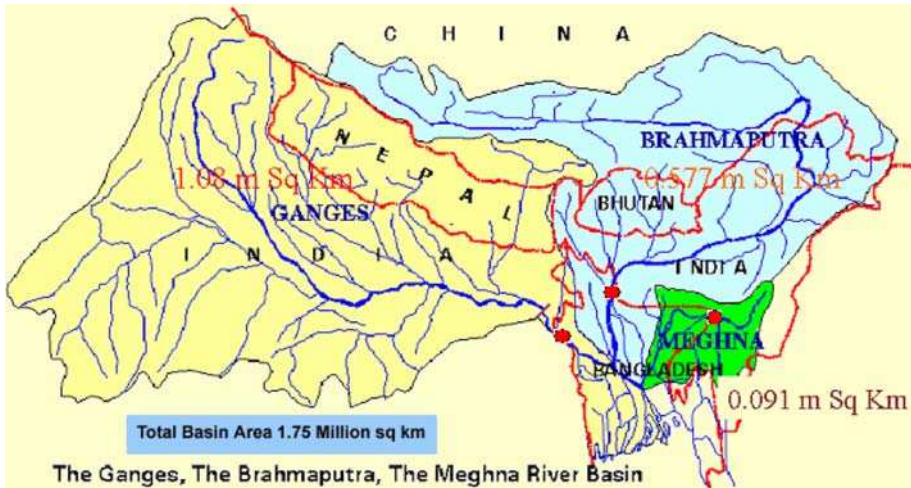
C H I N A

N E P A L

1.08 m Sq Km

GANGES

I N D I A

BRAHMAPUTRA

0.577 m Sq Km

BHUTAN

INDIA

MEGHNA

BANGLADESH

0.091 m Sq Km

Total Basin Area 1.75 Million sq km

The Ganges, The Brahmaputra, The Meghna River Basin